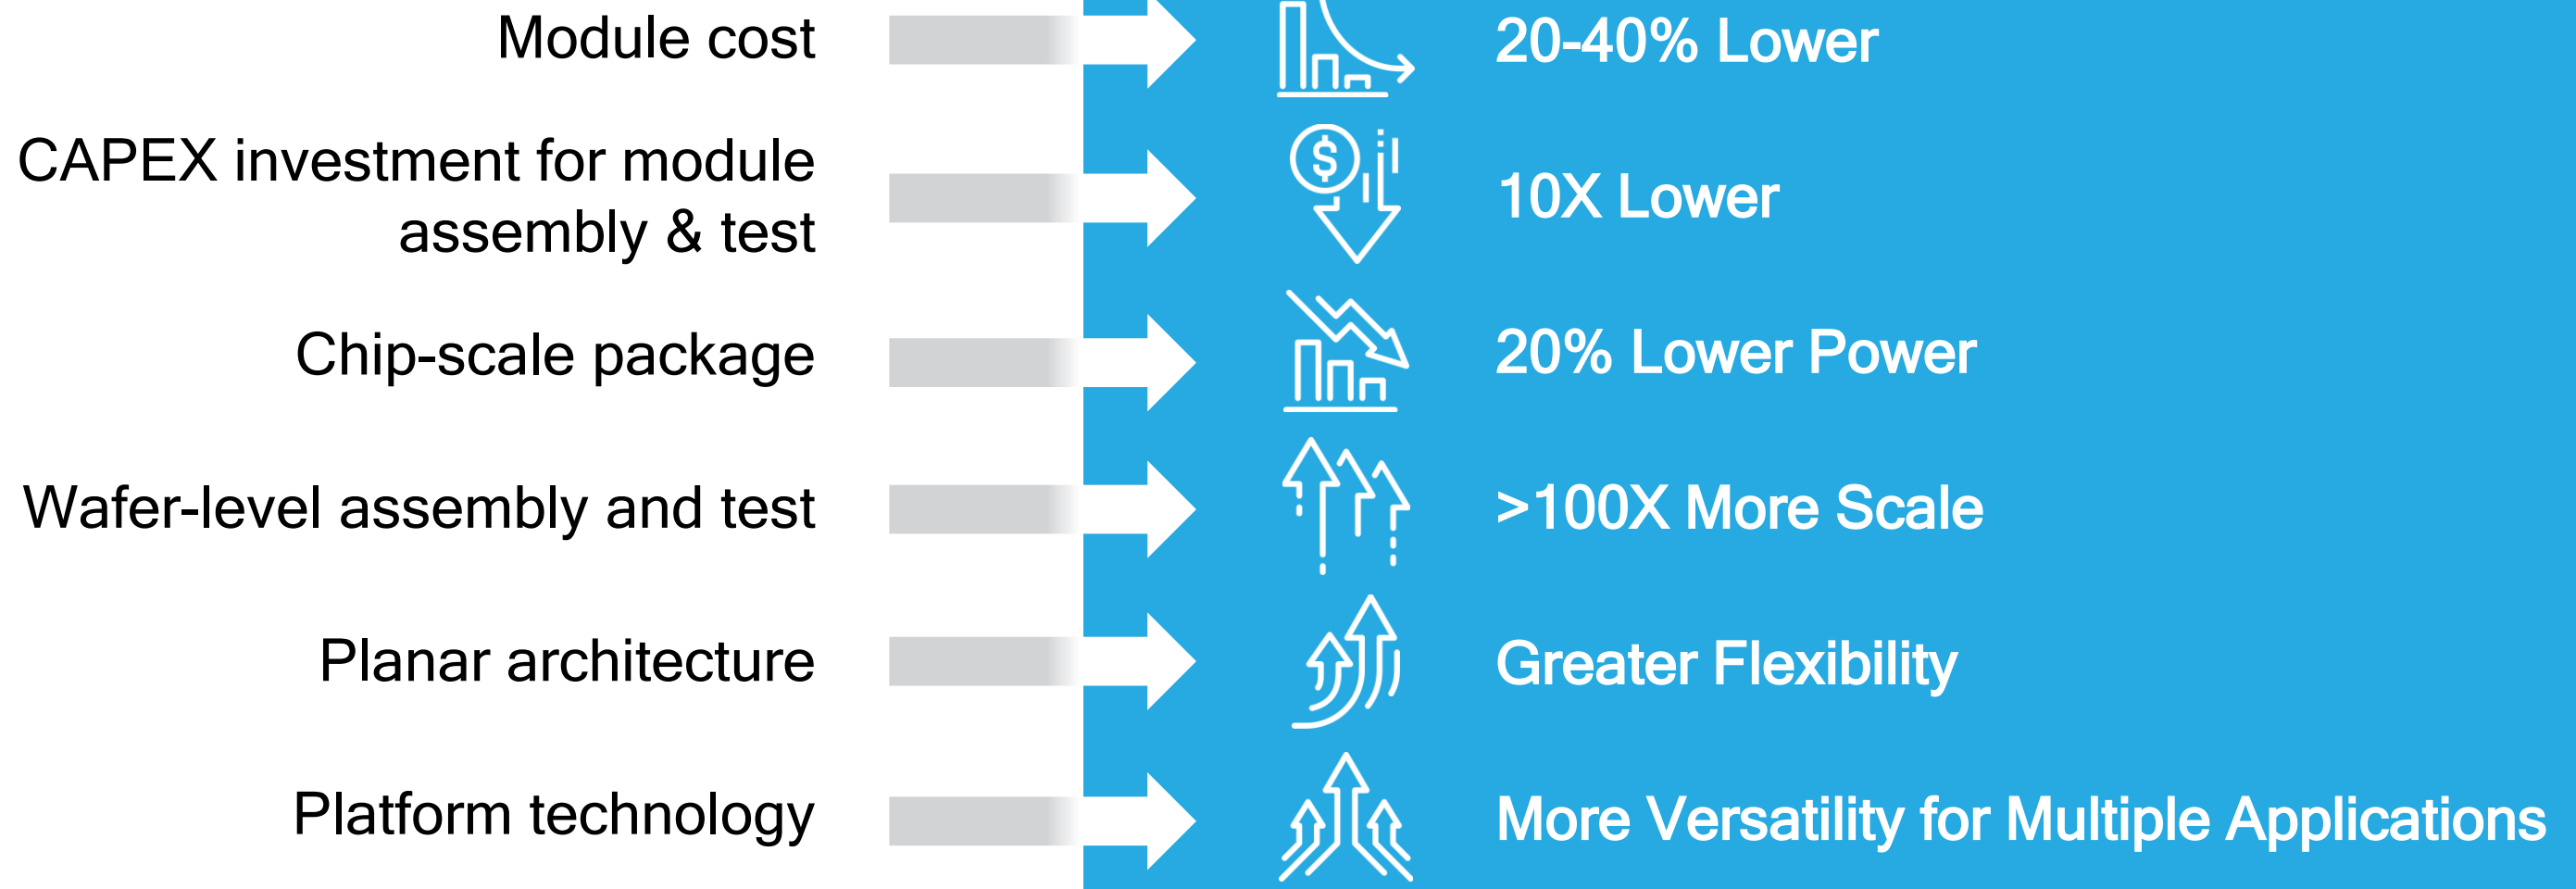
Module cost
20-40% Lower

CAPEX investment for module assembly & test
10X Lower

Chip-scale package
20% Lower Power

Wafer-level assembly and test
>100X More Scale

Planar architecture
Greater Flexibility

Platform technology
More Versatility for Multiple Applications